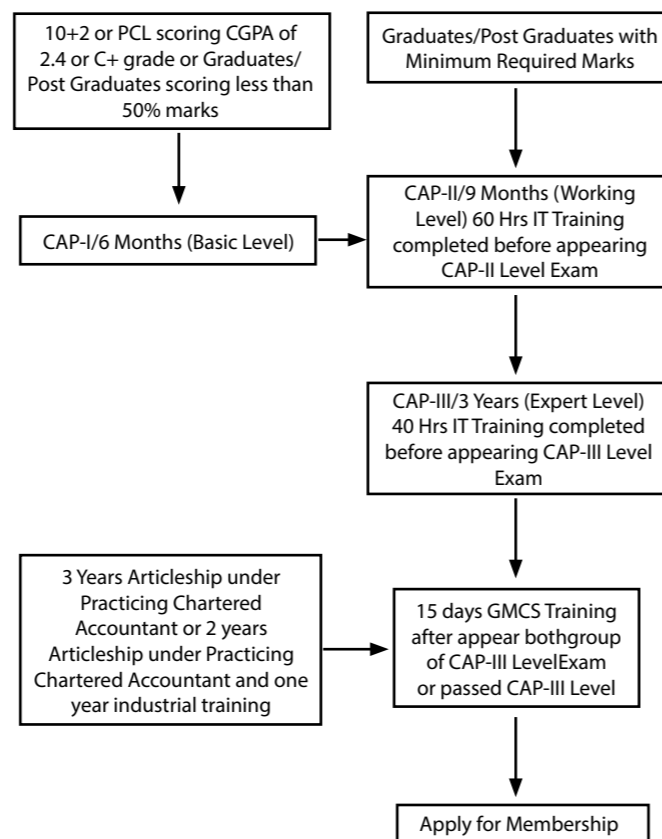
10+2 or PCL scoring CGPA of 2.4 or C+ grade or Graduates/ Post Graduates scoring less than 50% marks

Graduates/Post Graduates with Minimum Required Marks

CAP-I/6 Months (Basic Level)

CAP-II/9 Months (Working Level) 60 Hrs IT Training completed before appearing CAP-II Level Exam

CAP-III/3 Years (Expert Level) 40 Hrs IT Training completed before appearing CAP-III Level Exam

3 Years Articleship under Practicing Chartered Accountant or 2 years Articleship under Practicing Chartered Accountant and one year industrial training

15 days GMCS Training after appear bothgroup of CAP-III LevelExam or passed CAP-III Level

Apply for Membership